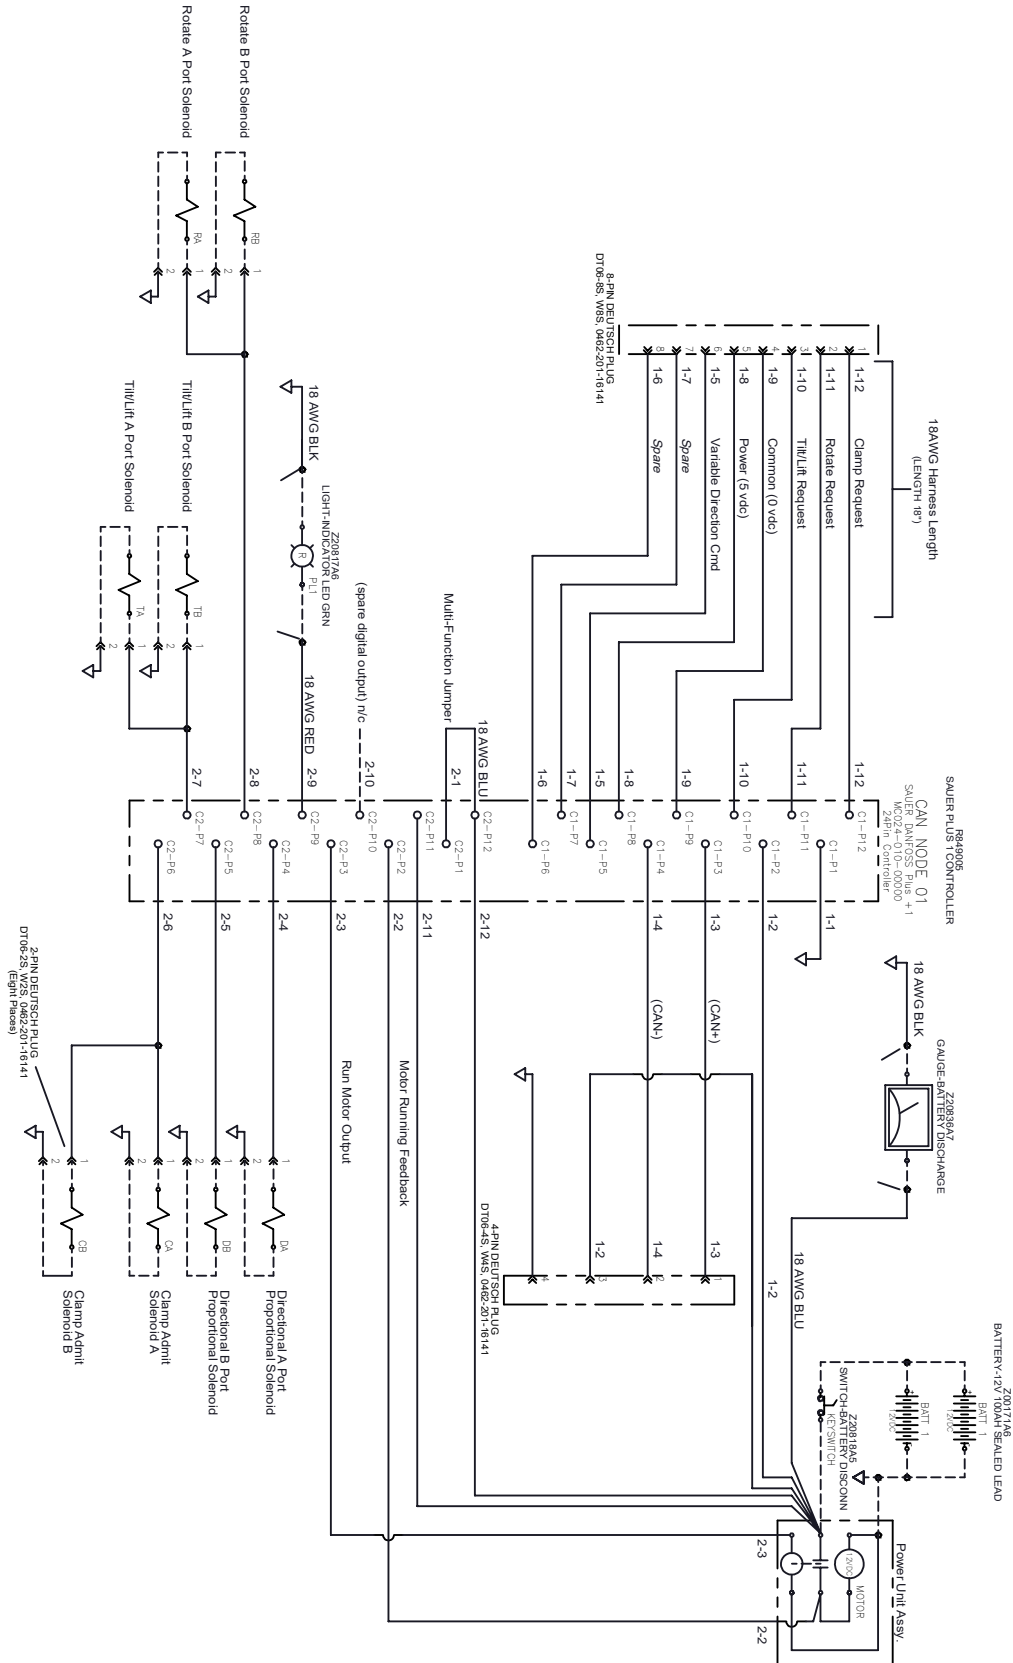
Rotate B Port Solenoid
Rotate A Port Solenoid
RB
RA
1
2
1
2

8-PIN DEUTSCH PLUG
DT06-8S, W8S, 0462-201-16141

18AWG Harness Length
(LENGTH 18")

1
2
3
4
5
6
7
8
1-12 Clamp Request
1-11 Rotate Request
1-10 Tilt/Lift Request
1-9 Common (0 vdc)
1-8 Power (5 vdc)
1-5 Variable Direction Cmd
1-7 Spare
1-6 Spare

Tilt/Lift B Port Solenoid
Tilt/Lift A Port Solenoid
TB
TA
1
2
1
2

18 AWG BLK
Z20817A6
LIGHT-INDICATOR LED GRN
R
PL1
18 AWG RED
(spare digital output) n/c
Multi-Function Jumper
18 AWG BLU

R849005
SAUER PLUS 1 CONTROLLER
CAN_NODE_01
SAUER DANFOSS Plus +1
MC024-010-0000
24Pin Controller

1-12
1-11
1-10
1-9
1-8
1-5
1-7
1-6
2-1
2-10
2-9
2-8
2-7

C1-P12
C1-P11
C1-P10
C1-P9
C1-P8
C1-P5
C1-P7
C1-P6
C2-P12
C2-P11
C2-P10
C2-P9
C2-P8
C2-P7
C1-P1
C1-P2
C1-P3
C1-P4
C2-P1
C2-P2
C2-P3
C2-P4
C2-P5
C2-P6

1-1
1-2
1-3
1-4
2-12
2-11
2-2
2-3
2-4
2-5
2-6

18 AWG BLK
Z20836A7
GAUGE-BATTERY DISCHARGE

(CAN+)
(CAN-)

Motor Running Feedback
Run Motor Output

4-PIN DEUTSCH PLUG
DT06-4S, W4S, 0462-201-16141
1-3
1-4
1-2
1
2
3
4

18 AWG BLU
1-2

2-PIN DEUTSCH PLUG
DT06-2S, W2S, 0462-201-16141
(Eight Places)

DA
DB
CA
CB
1
2
1
2
1
2
1
2

Directional A Port Proportional Solenoid
Directional B Port Proportional Solenoid
Clamp Admit Solenoid A
Clamp Admit Solenoid B

Z20171A6
BATTERY-12V 100AH SEALED LEAD
BATT 1
12VDC
BATT 1
12VDC

Z20818A5
SWITCH-BATTERY DISCONN
KEYSWITCH

Power Unit Assy.
12VDC
MOTOR
2-3
2-2